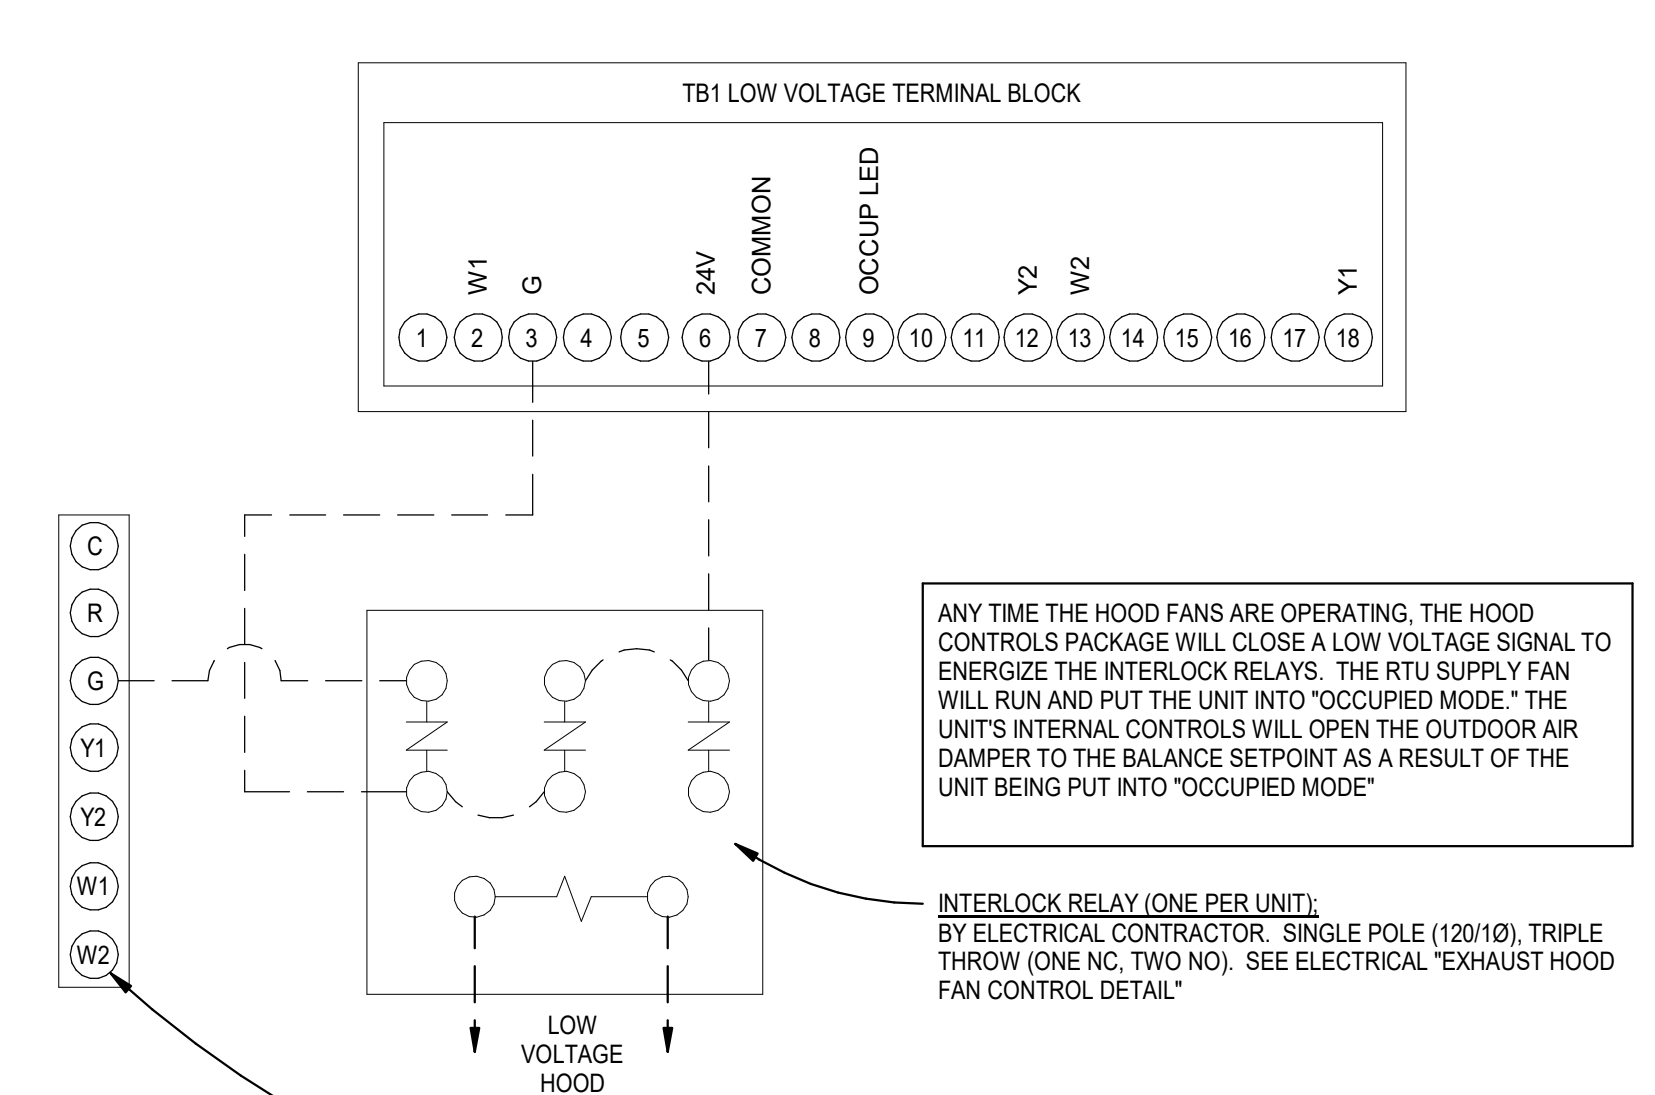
TB1 LOW VOLTAGE TERMINAL BLOCK

W1 G 24V COMMON OCCUP LED Y2 W2 Y1

1 2 3 4 5 6 7 8 9 10 11 12 13 14 15 16 17 18

C
R
G
Y1
Y2
W1
W2

ANY TIME THE HOOD FANS ARE OPERATING, THE HOOD CONTROLS PACKAGE WILL CLOSE A LOW VOLTAGE SIGNAL TO ENERGIZE THE INTERLOCK RELAYS. THE RTU SUPPLY FAN WILL RUN AND PUT THE UNIT INTO "OCCUPIED MODE." THE UNIT'S INTERNAL CONTROLS WILL OPEN THE OUTDOOR AIR DAMPER TO THE BALANCE SETPOINT AS A RESULT OF THE UNIT BEING PUT INTO "OCCUPIED MODE"

INTERLOCK RELAY (ONE PER UNIT);
BY ELECTRICAL CONTRACTOR. SINGLE POLE (120/1Ø), TRIPLE THROW (ONE NC, TWO NO). SEE ELECTRICAL "EXHAUST HOOD FAN CONTROL DETAIL"

LOW VOLTAGE HOOD